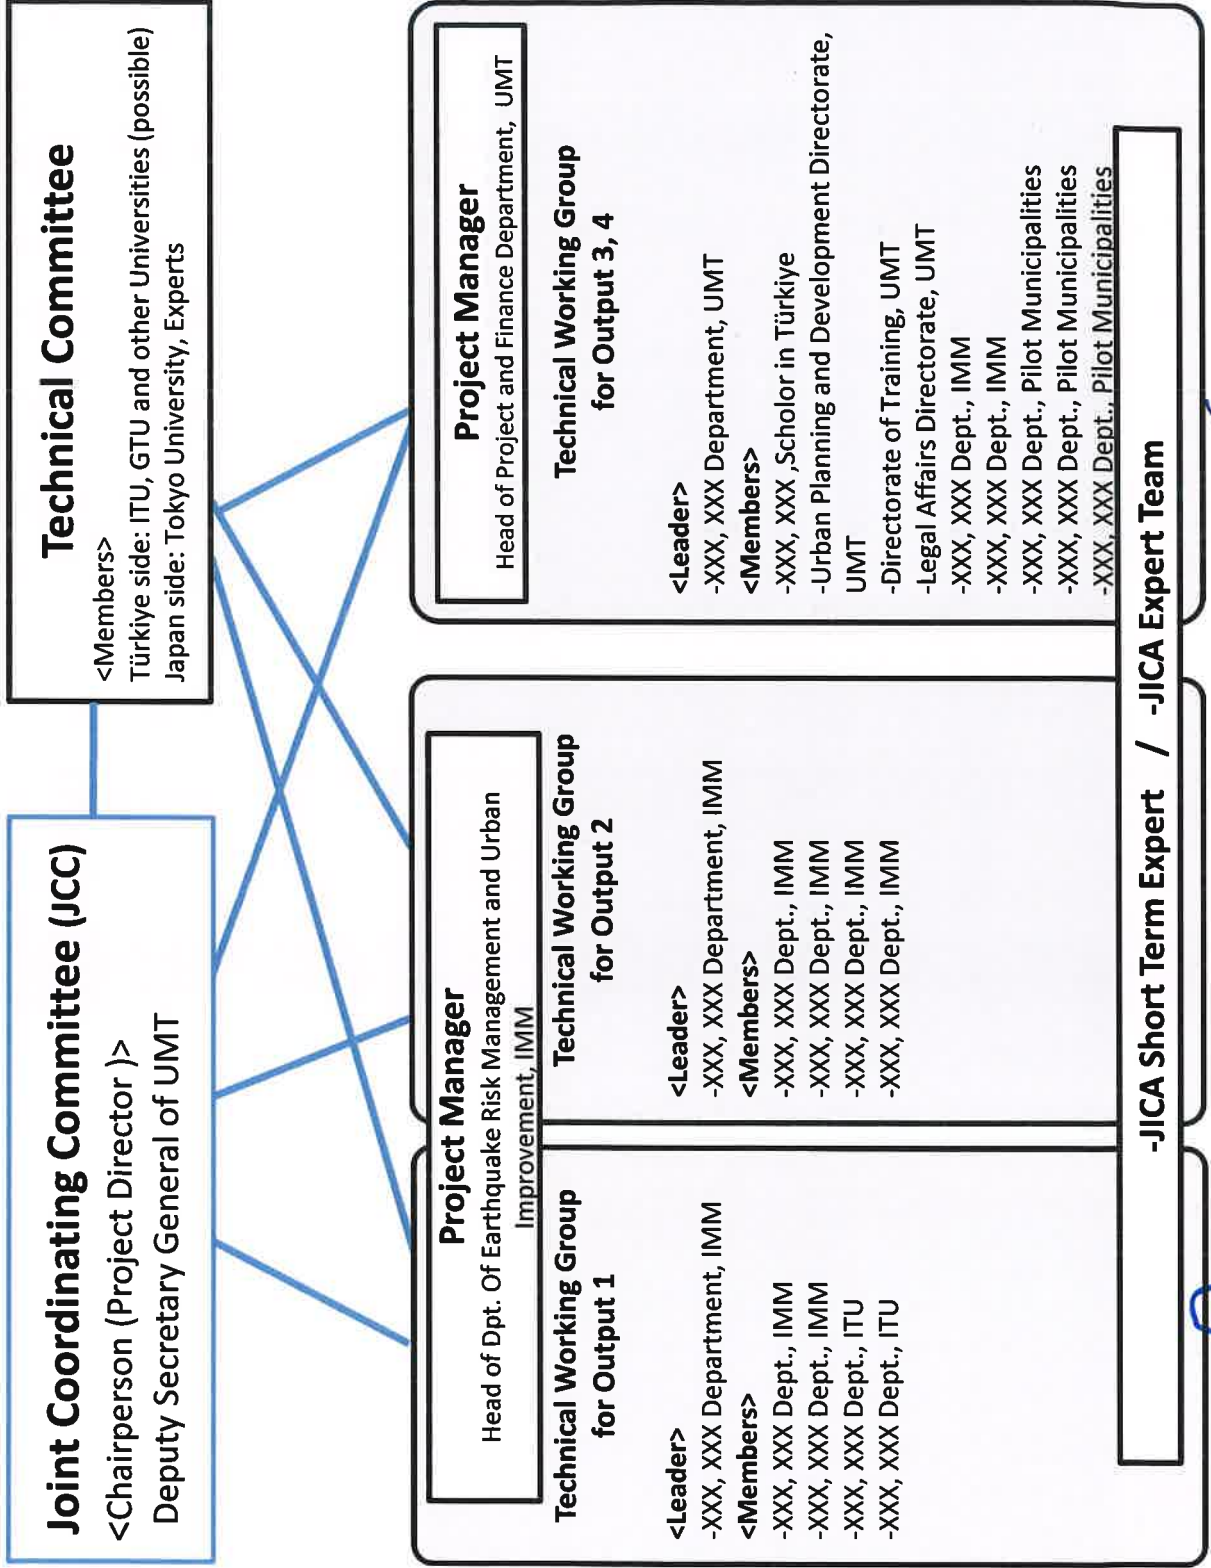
Joint Coordinating Committee (JCC)
<Chairperson (Project Director )>
Deputy Secretary General of UMT

Technical Committee
<Members>
Türkiye side: ITU, GTU and other Universities (possible)
Japan side: Tokyo University, Experts

Project Manager
Head of Dpt. Of Earthquake Risk Management and Urban Improvement, IMM

Technical Working Group for Output 1
<Leader>
-XXX, XXX Department, IMM
<Members>
-XXX, XXX Dept., IMM
-XXX, XXX Dept., IMM
-XXX, XXX Dept., ITU
-XXX, XXX Dept., ITU

Technical Working Group for Output 2
<Leader>
-XXX, XXX Department, IMM
<Members>
-XXX, XXX Dept., IMM
-XXX, XXX Dept., IMM
-XXX, XXX Dept., IMM
-XXX, XXX Dept., IMM

Project Manager
Head of Project and Finance Department, UMT

Technical Working Group for Output 3, 4
<Leader>
-XXX, XXX Department, UMT
<Members>
-XXX, XXX ,Scholor in Türkiye
-Urban Planning and Development Directorate, UMT
-Directorate of Training, UMT
-Legal Affairs Directorate, UMT
-XXX, XXX Dept., IMM
-XXX, XXX Dept., IMM
-XXX, XXX Dept., Pilot Municipalities
-XXX, XXX Dept., Pilot Municipalities
-XXX, XXX Dept., Pilot Municipalities

-JICA Short Term Expert / -JICA Expert Team